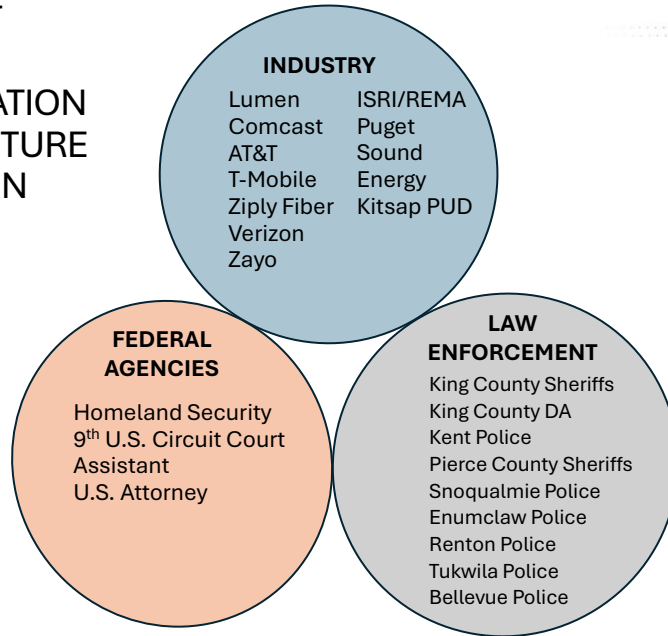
ATION
TURE
N

INDUSTRY

Lumen
Comcast
AT&T
T-Mobile
Ziply Fiber
Verizon
Zayo

ISRI/REMA
Puget
Sound
Energy
Kitsap PUD

FEDERAL AGENCIES

Homeland Security
9$^{th}$ U.S. Circuit Court
Assistant
U.S. Attorney

LAW ENFORCEMENT

King County Sheriffs
King County DA
Kent Police
Pierce County Sheriffs
Snoqualmie Police
Enumclaw Police
Renton Police
Tukwila Police
Bellevue Police